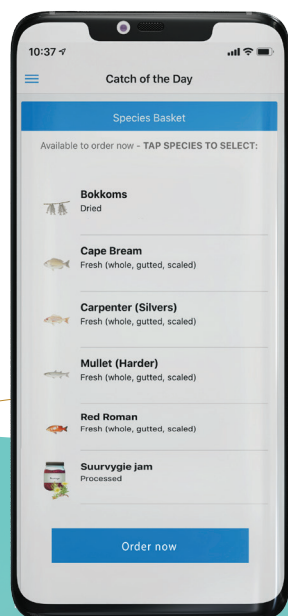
10:37

Catch of the Day

Species Basket

Available to order now - TAP SPECIES TO SELECT:

Bokkoms
Dried

Cape Bream
Fresh (whole, gutted, scaled)

Carpenter (Silvers)
Fresh (whole, gutted, scaled)

Mullet (Harder)
Fresh (whole, gutted, scaled)

Red Roman
Fresh (whole, gutted, scaled)

Suurvygie jam
Processed

Order now